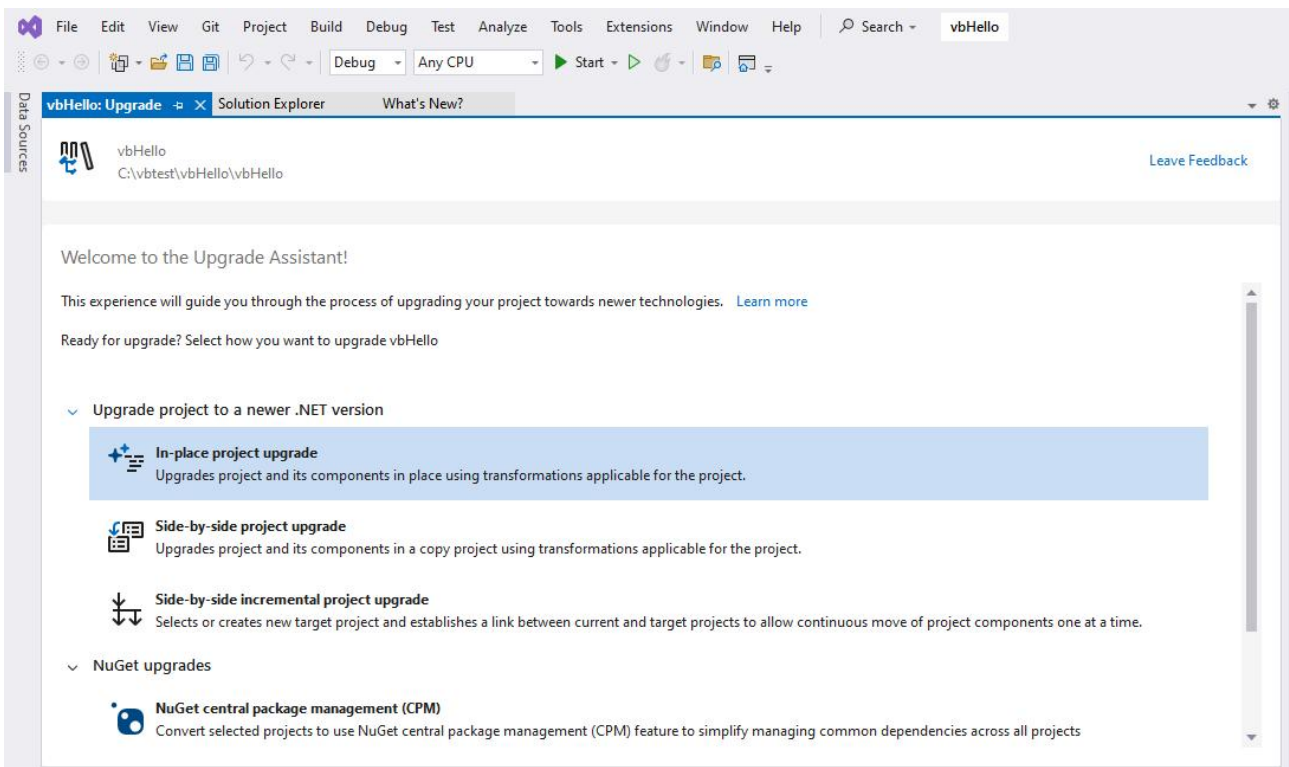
File Edit View Git Project Build Debug Test Analyze Tools Extensions Window Help Search vbHello

Debug Any CPU Start

Data Sources

vbHello: Upgrade Solution Explorer What's New?

vbHello
C:\vbtest\vbHello\vbHello

Leave Feedback

Welcome to the Upgrade Assistant!

This experience will guide you through the process of upgrading your project towards newer technologies. Learn more

Ready for upgrade? Select how you want to upgrade vbHello

Upgrade project to a newer .NET version

In-place project upgrade
Upgrades project and its components in place using transformations applicable for the project.

Side-by-side project upgrade
Upgrades project and its components in a copy project using transformations applicable for the project.

Side-by-side incremental project upgrade
Selects or creates new target project and establishes a link between current and target projects to allow continuous move of project components one at a time.

NuGet upgrades

NuGet central package management (CPM)
Convert selected projects to use NuGet central package management (CPM) feature to simplify managing common dependencies across all projects